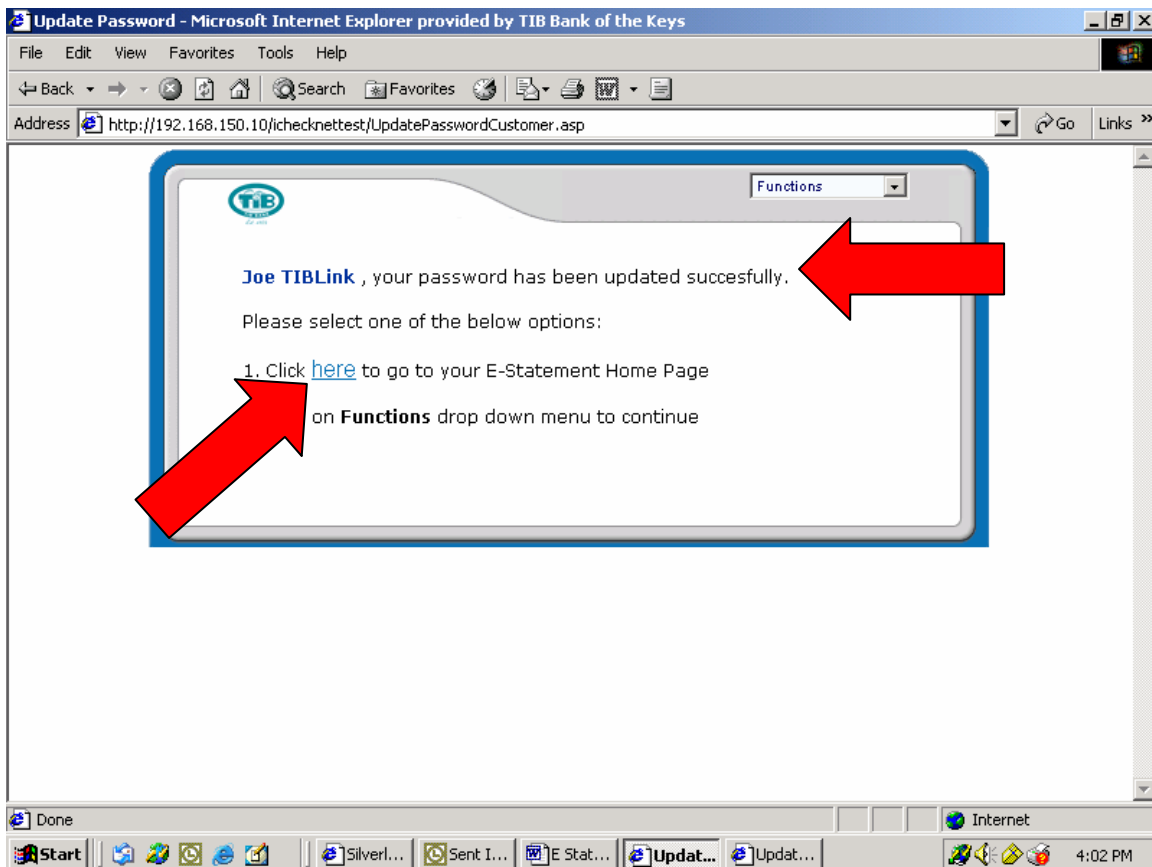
Update Password - Microsoft Internet Explorer provided by TIB Bank of the Keys

File Edit View Favorites Tools Help

Back Search Favorites

Address http://192.168.150.10/ichecknettest/UpdatePasswordCustomer.asp Go Links

Functions

TIB

Joe TIBLink , your password has been updated succesfully.

Please select one of the below options:

1. Click here to go to your E-Statement Home Page

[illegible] on Functions drop down menu to continue

Done Internet

Start Silverl... Sent I... E Stat... Updat... Updat... 4:02 PM